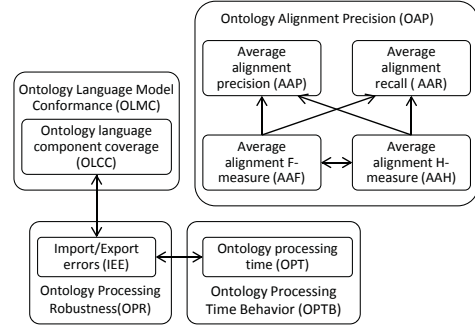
Ontology Alignment Precision (OAP)

Average alignment precision (AAP)

Average alignment recall ( AAR)

Average alignment F-measure (AAF)

Average alignment H-measure (AAH)

Ontology Language Model Conformance (OLMC)

Ontology language component coverage (OLCC)

Import/Export errors (IEE)

Ontology Processing Robustness(OPR)

Ontology processing time (OPT)

Ontology Processing Time Behavior (OPTB)